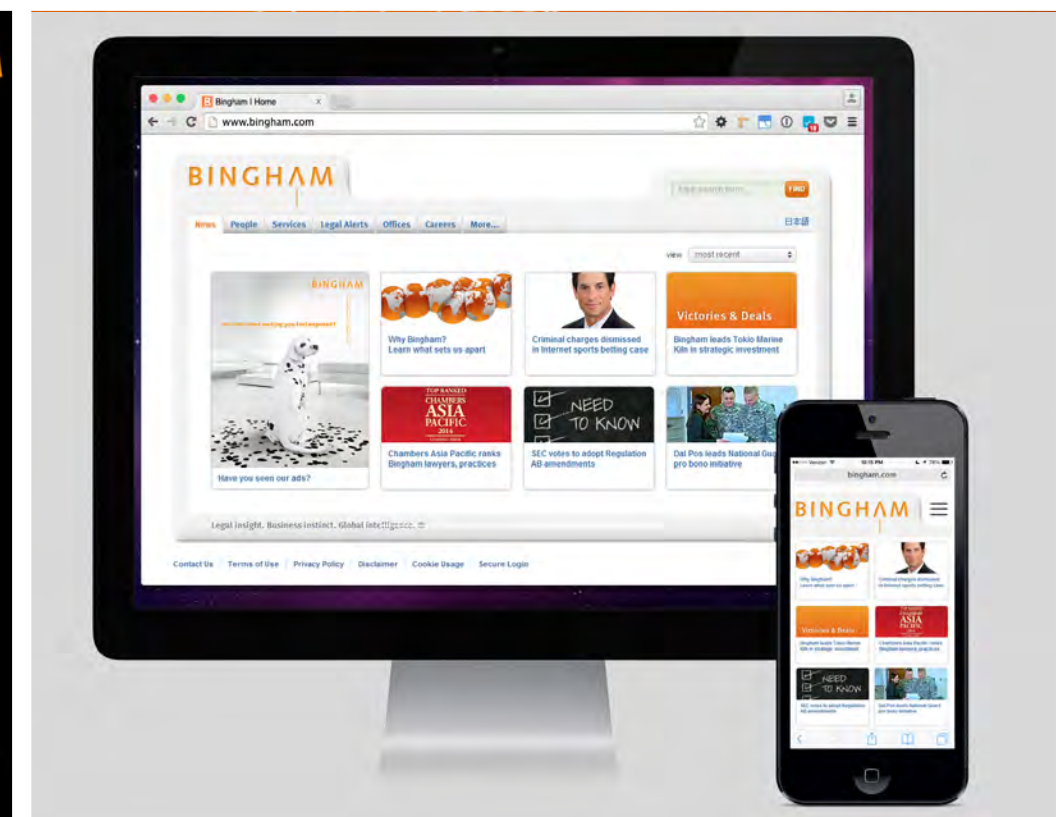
Bingham | Home

www.bingham.com

BINGHAM

Enter search term... FIND

日本語

News People Services Legal Alerts Offices Careers More...

view most recent

BINGHAM

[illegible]

Have you seen our ads?

Why Bingham? Learn what sets us apart

Criminal charges dismissed in Internet sports betting case

Victories & Deals

Bingham leads Tokio Marine Kiln in strategic investment

TOP RANKED CHAMBERS ASIA PACIFIC 2014

Chambers Asia Pacific ranks Bingham lawyers, practices

NEED TO KNOW

SEC votes to adopt Regulation AB amendments

Dai Pos leads National Gu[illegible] pro bono initiative

Legal insight. Business instinct. Global intelligence.

Contact Us Terms of Use Privacy Policy Disclaimer Cookie Usage Secure Login

Verizon 10:15 PM 78%

bingham.com

BINGHAM

Why Bingham? Learn what sets us apart

Criminal charges dismissed in Internet sports betting case

Victories & Deals

Bingham leads Tokio Marine Kiln in strategic investment

ASIA PACIFIC

Chambers Asia Pacific ranks Bingham lawyers, practices

NEED TO KNOW

SEC votes to adopt Regulation AB amendments

Dal Pos leads National Guard pro bono initiative